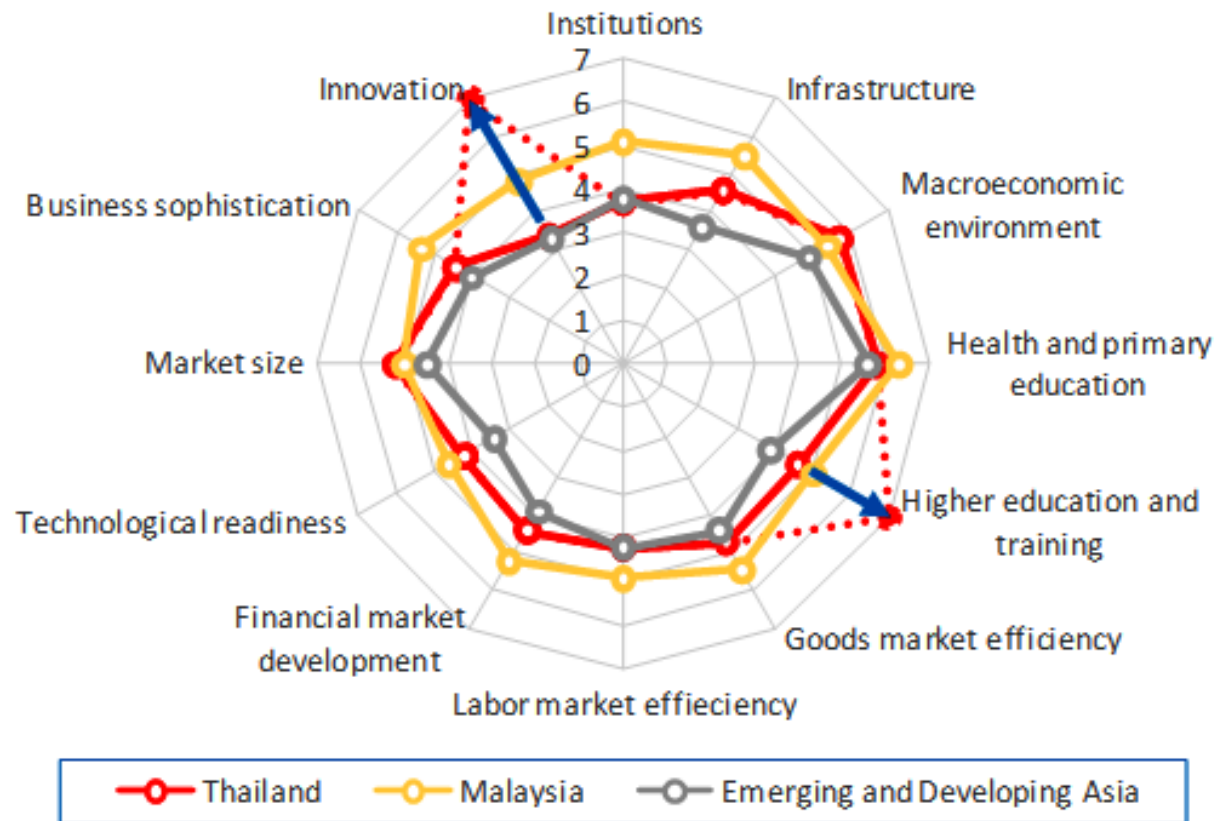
Institutions
7
6
5
4
3
2
1
0
Infrastructure
Macroeconomic environment
Health and primary education
Higher education and training
Goods market efficiency
Labor market effieciency
Financial market development
Technological readiness
Market size
Business sophistication
Innovation

Thailand
Malaysia
Emerging and Developing Asia